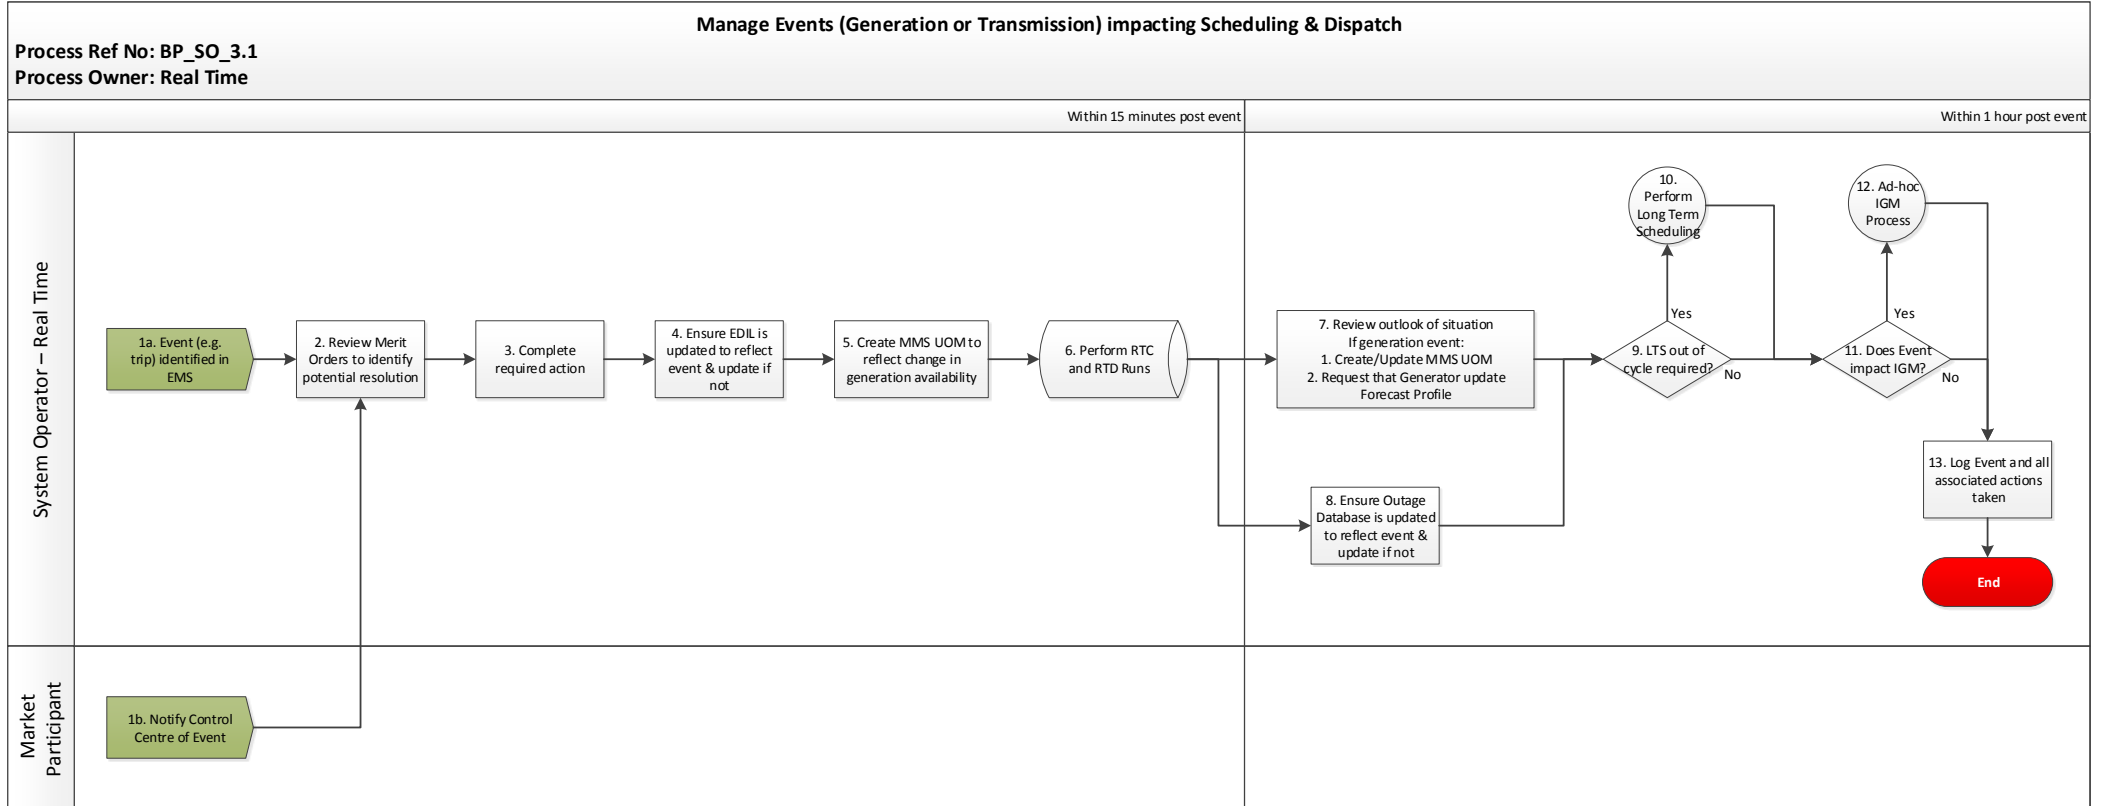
Manage Events (Generation or Transmission) impacting Scheduling & Dispatch

Process Ref No: BP_SO_3.1
Process Owner: Real Time

Within 15 minutes post event

Within 1 hour post event

System Operator – Real Time

1a. Event (e.g. trip) identified in EMS

2. Review Merit Orders to identify potential resolution

3. Complete required action

4. Ensure EDIL is updated to reflect event & update if not

5. Create MMS UOM to reflect change in generation availability

6. Perform RTC and RTD Runs

7. Review outlook of situation
If generation event:
1. Create/Update MMS UOM
2. Request that Generator update Forecast Profile

8. Ensure Outage Database is updated to reflect event & update if not

9. LTS out of cycle required?

Yes

No

10. Perform Long Term Scheduling

11. Does Event impact IGM?

Yes

No

12. Ad-hoc IGM Process

13. Log Event and all associated actions taken

End

Market Participant

1b. Notify Control Centre of Event